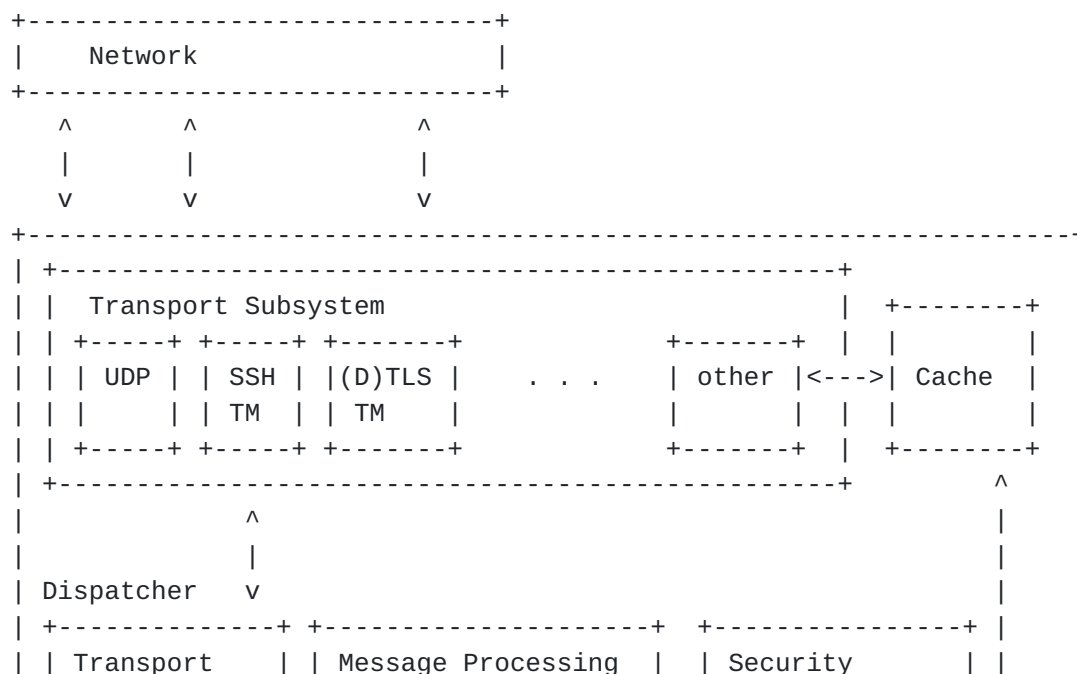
+------------------------------+
|    Network                   |
+------------------------------+
   ^        ^                ^
   |        |                |
   v        v                v
+-------------------------------------------------------------------
| +--------------------------------------------------+
| |  Transport Subsystem                             |  +--------+
| | +-----+ +-----+ +-------+             +-------+  |  |        |
| | | UDP | | SSH | |(D)TLS |    . . .    | other |<--->| Cache  |
| | |     | | TM  | | TM    |             |       |  |  |        |
| | +-----+ +-----+ +-------+             +-------+  |  +--------+
| +--------------------------------------------------+      ^
|              ^                                            |
|              |                                            |
| Dispatcher   v                                            |
| +--------------+ +---------------------+  +----------------+ |
| | Transport    | | Message Processing  |  | Security       | |